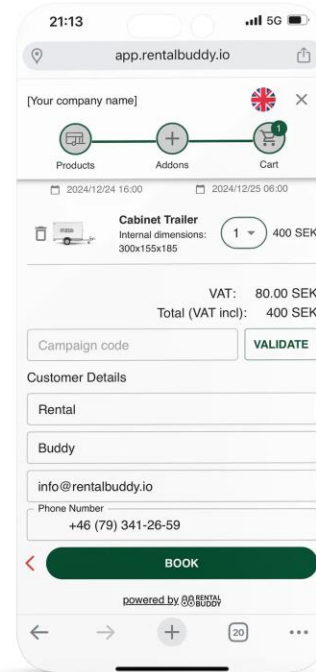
21:13 5G

app.rentalbuddy.io

[Your company name]

1

Products Addons Cart

2024/12/24 16:00 2024/12/25 06:00

Cabinet Trailer
Internal dimensions: 300x155x185

1

400 SEK

VAT: 80.00 SEK
Total (VAT incl): 400 SEK

Campaign code

VALIDATE

Customer Details

Rental

Buddy

info@rentalbuddy.io

Phone Number
+46 (79) 341-26-59

BOOK

powered by RENTAL BUDDY

20